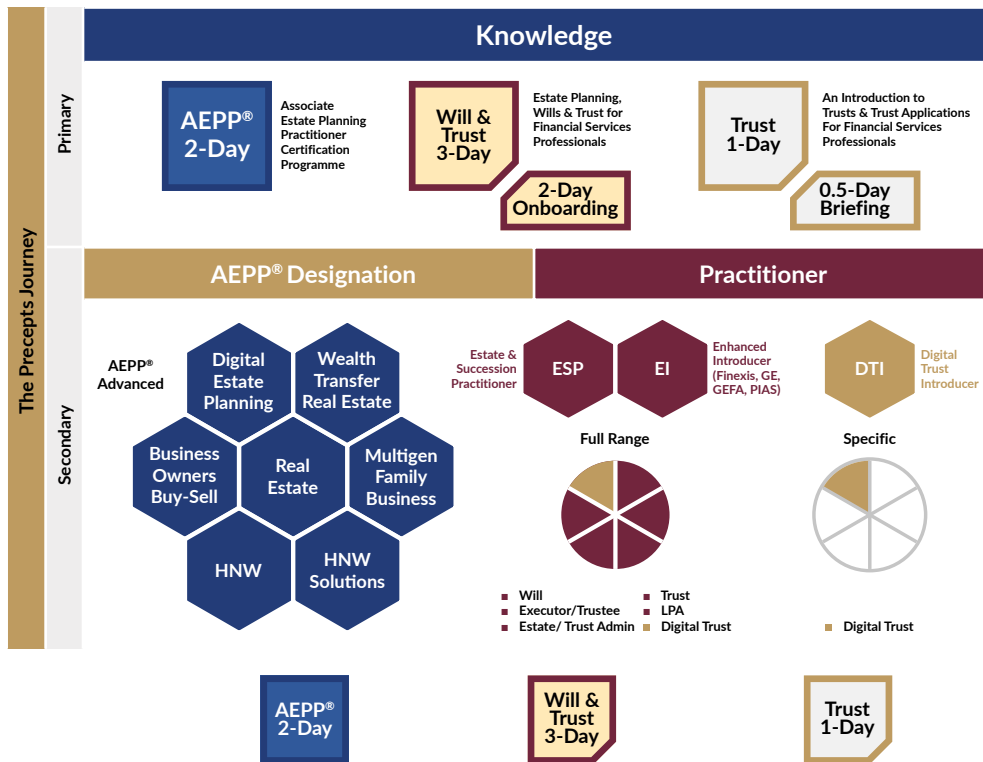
The Precepts Journey

Primary

Knowledge

AEPP® 2-Day

Associate Estate Planning Practitioner Certification Programme

Will & Trust 3-Day

Estate Planning, Wills & Trust for Financial Services Professionals

2-Day Onboarding

Trust 1-Day

An Introduction to Trusts & Trust Applications For Financial Services Professionals

0.5-Day Briefing

Secondary

AEPP® Designation

Practitioner

AEPP® Advanced

Digital Estate Planning

Wealth Transfer Real Estate

Business Owners Buy-Sell

Real Estate

Multigen Family Business

HNW

HNW Solutions

Estate & Succession Practitioner

ESP

EI

Enhanced Introducer (Finexis, GE, GEFA, PIAS)

DTI

Digital Trust Introducer

Full Range

Specific

Will
Executor/Trustee
Estate/ Trust Admin
Trust
LPA
Digital Trust

Digital Trust

AEPP® 2-Day

Will & Trust 3-Day

Trust 1-Day